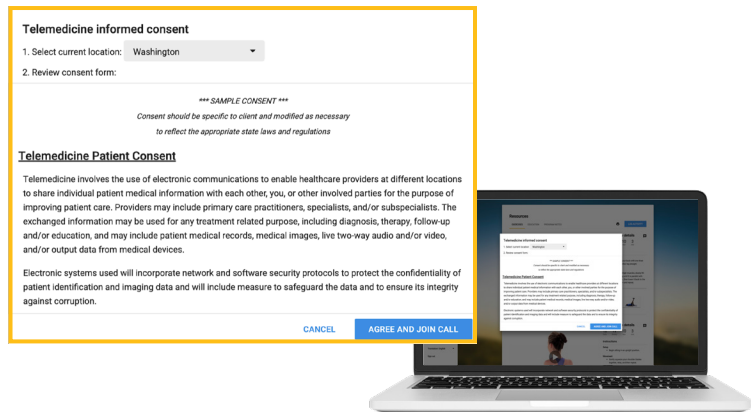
Telemedicine informed consent

1. Select current location: Washington

2. Review consent form:

*** SAMPLE CONSENT ***

Consent should be specific to client and modified as necessary

to reflect the appropriate state laws and regulations

Telemedicine Patient Consent

Telemedicine involves the use of electronic communications to enable healthcare providers at different locations to share individual patient medical information with each other, you, or other involved parties for the purpose of improving patient care. Providers may include primary care practitioners, specialists, and/or subspecialists. The exchanged information may be used for any treatment related purpose, including diagnosis, therapy, follow-up and/or education, and may include patient medical records, medical images, live two-way audio and/or video, and/or output data from medical devices.

Electronic systems used will incorporate network and software security protocols to protect the confidentiality of patient identification and imaging data and will include measure to safeguard the data and to ensure its integrity against corruption.

CANCEL

AGREE AND JOIN CALL

Resources

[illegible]